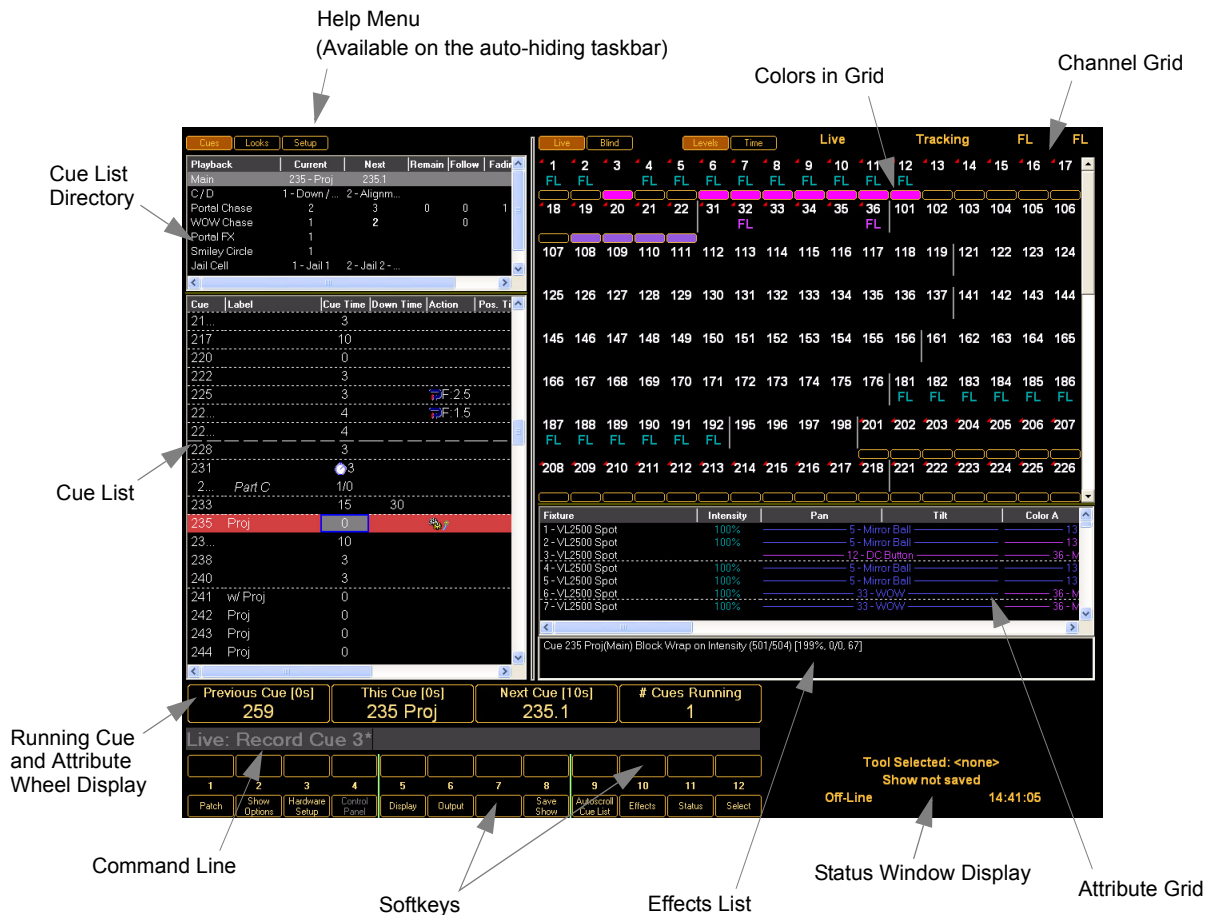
Help Menu
(Available on the auto-hiding taskbar)

Colors in Grid

Channel Grid

Cue List Directory

Cues | Looks | Setup

| Playback | Current | Next | Remain | Follow | Fadin |
|---|---|---|---|---|---|
| Main | 235 - Proj | 235.1 | | | |
| C / D | 1 - Down / ... | 2 - Alignm... | | | |
| Portal Chase | 2 | 3 | 0 | 0 | 1 |
| WOW Chase | 1 | 2 | | 0 | |
| Portal FX | 1 | | | | |
| Smiley Circle | 1 | | | | |
| Jail Cell | 1 - Jail 1 | 2 - Jail 2 - ... | | | |

| Cue | Label | Cue Time | Down Time | Action | Pos. Ti |
|---|---|---|---|---|---|
| 21... | | 3 | | | |
| 217 | | 10 | | | |
| 220 | | 0 | | | |
| 222 | | 3 | | | |
| 225 | | 3 | | F 2.5 | |
| 22... | | 4 | | F 1.5 | |
| 22... | | 4 | | | |
| 228 | | 3 | | | |
| 231 | | 3 | | | |
| 2... | Part C | 1/0 | | | |
| 233 | | 15 | 30 | | |
| 235 | Proj | 0 | | | |
| 23... | | 10 | | | |
| 238 | | 3 | | | |
| 240 | | 3 | | | |
| 241 | w/ Proj | 0 | | | |
| 242 | Proj | 0 | | | |
| 243 | Proj | 0 | | | |
| 244 | Proj | 0 | | | |

Cue List

Live | Blind | Levels | Time | Live | Tracking | FL | FL

1 FL 2 FL 3 4 FL 5 FL 6 FL 7 FL 8 FL 9 FL 10 FL 11 FL 12 FL 13 14 15 16 17
18 19 20 21 22 31 32 FL 33 34 35 36 FL 101 102 103 104 105 106
107 108 109 110 111 112 113 114 115 116 117 118 119 121 122 123 124
125 126 127 128 129 130 131 132 133 134 135 136 137 141 142 143 144
145 146 147 148 149 150 151 152 153 154 155 156 161 162 163 164 165
166 167 168 169 170 171 172 173 174 175 176 181 FL 182 FL 183 FL 184 FL 185 FL 186 FL
187 FL 188 FL 189 FL 190 FL 191 FL 192 FL 195 196 197 198 201 202 203 204 205 206 207
208 209 210 211 212 213 214 215 216 217 218 221 222 223 224 225 226

| Fixture | Intensity | Pan | Tilt | Color A |
|---|---|---|---|---|
| 1 - VL2500 Spot | 100% | 5 - Mirror Ball | | 13 |
| 2 - VL2500 Spot | 100% | 5 - Mirror Ball | | 13 |
| 3 - VL2500 Spot | | 12 - DC Button | | 36 - M |
| 4 - VL2500 Spot | 100% | 5 - Mirror Ball | | 13 |
| 5 - VL2500 Spot | 100% | 5 - Mirror Ball | | 13 |
| 6 - VL2500 Spot | 100% | 33 - WOW | | 36 - M |
| 7 - VL2500 Spot | 100% | 33 - WOW | | 36 - M |

Cue 235 Proj(Main) Block Wrap on Intensity (501/504) [199%, 0/0, 67]

Previous Cue [0s] 259 | This Cue [0s] 235 Proj | Next Cue [10s] 235.1 | # Cues Running 1

Running Cue and Attribute Wheel Display

Live: Record Cue 3*

1 2 3 4 5 6 7 8 9 10 11 12
Patch | Show Options | Hardware Setup | Control Panel | Display | Output | | Save Show | Autoscroll Cue List | Effects | Status | Select

Tool Selected: <none>
Show not saved
Off-Line 14:41:05

Command Line

Softkeys

Effects List

Status Window Display

Attribute Grid